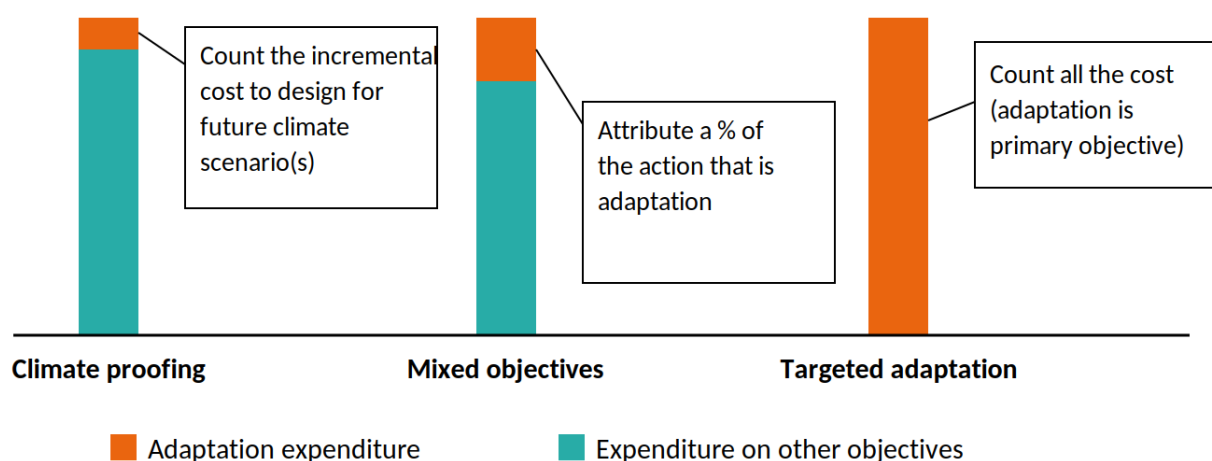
Count the incremental cost to design for future climate scenario(s)

Attribute a % of the action that is adaptation

Count all the cost (adaptation is primary objective)

Climate proofing

Mixed objectives

Targeted adaptation

Adaptation expenditure

Expenditure on other objectives